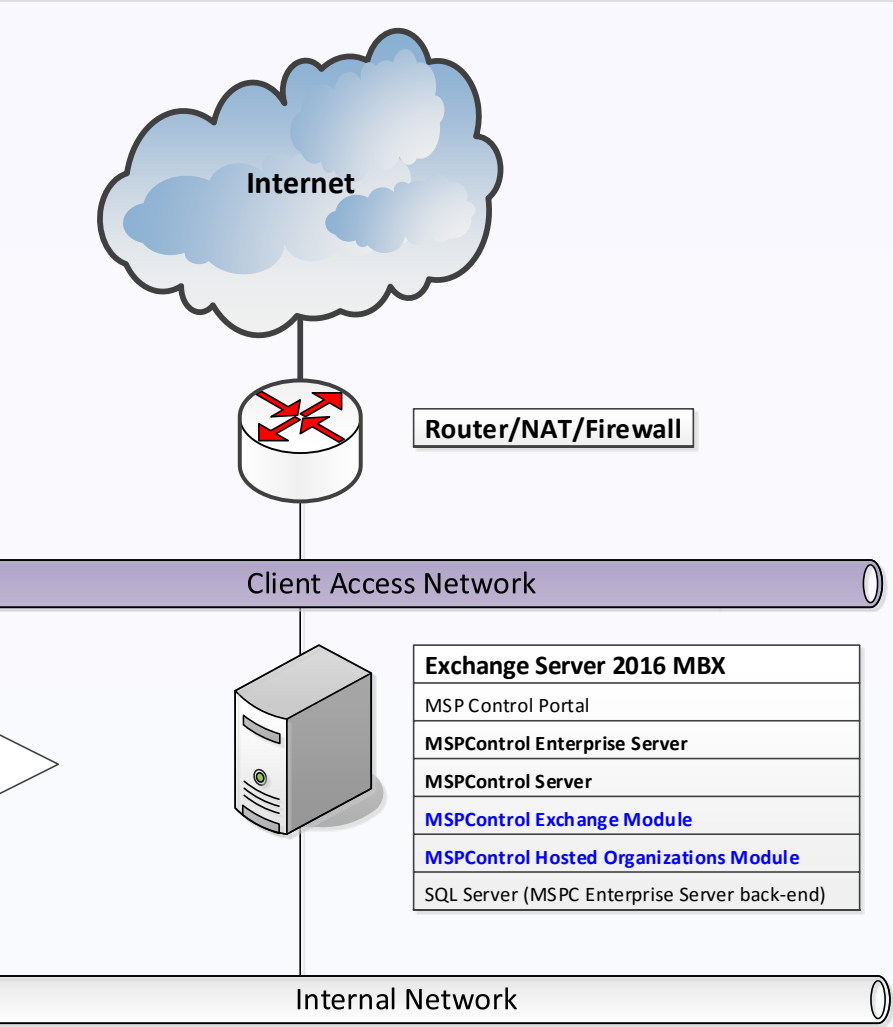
Internet

Router/NAT/Firewall

Client Access Network

Exchange Server 2016 MBX
MSP Control Portal
MSPControl Enterprise Server
MSPControl Server
MSPControl Exchange Module
MSPControl Hosted Organizations Module
SQL Server (MSPC Enterprise Server back-end)

Internal Network